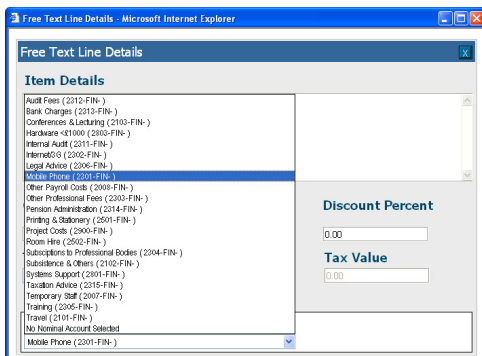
Free Text Line Details - Microsoft Internet Explorer

Free Text Line Details

X

Item Details

Audit Fees (2312-FIN- )
Bank Charges (2313-FIN- )
Conferences & Lecturing (2103-FIN- )
Hardware <£1000 (2803-FIN- )
Internal Audit (2311-FIN- )
Internet/3G (2302-FIN- )
Legal Advice (2306-FIN- )
Mobile Phone (2301-FIN- )
Other Payroll Costs (2008-FIN- )
Other Professional Fees (2303-FIN- )
Pension Administration (2314-FIN- )
Printing & Stationery (2501-FIN- )
Project Costs (2900-FIN- )
Room Hire (2502-FIN- )
Subscriptions to Professional Bodies (2304-FIN- )
Subsistence & Others (2102-FIN- )
Systems Support (2801-FIN- )
Taxation Advice (2315-FIN- )
Temporary Staff (2007-FIN- )
Training (2305-FIN- )
Travel (2101-FIN- )
No Nominal Account Selected

Mobile Phone (2301-FIN- )

Discount Percent

0.00

Tax Value

0.00